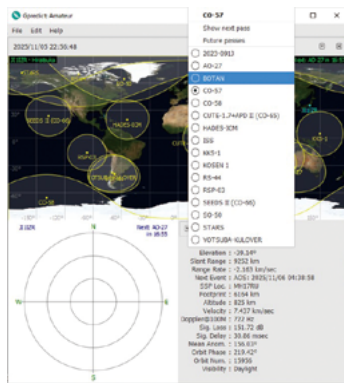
Gpredict: Amateur
File Edit Help
2025/11/03 22:30:48
CO-57
Show next pass
Future passes
2023-0913
AO-27
BOTAN
CO-57
CO-58
CUTE-1.7+APD II (CO-65)
HADES-ICM
ISS
KKS-1
KOSEN 1
RS-44
REP-E1
SEEDS II (CO-66)
SO-50
STARS
YOTSUBA-KULOVER
Next: AO-27
in 18:55
HADES-ICM
Next: AO-27
Elevation : -28.14°
Slant Range : 9252 km
Range Rate : -2.183 km/sec
Next Event : AOS: 2025/11/04 04:38:58
SSP Loc. : MH37fd
Footprint : 6164 km
Altitude : 825 km
Velocity : 7.437 km/sec
Doppler@100M : 722 Hz
Sig. Loss : 151.72 dB
Sig. Delay : 30.86 msec
Mean Anom. : 156.03°
Orbit Phase : 219.42°
Orbit Num. : 15936
Visibility : Daylight
N
S
W
E